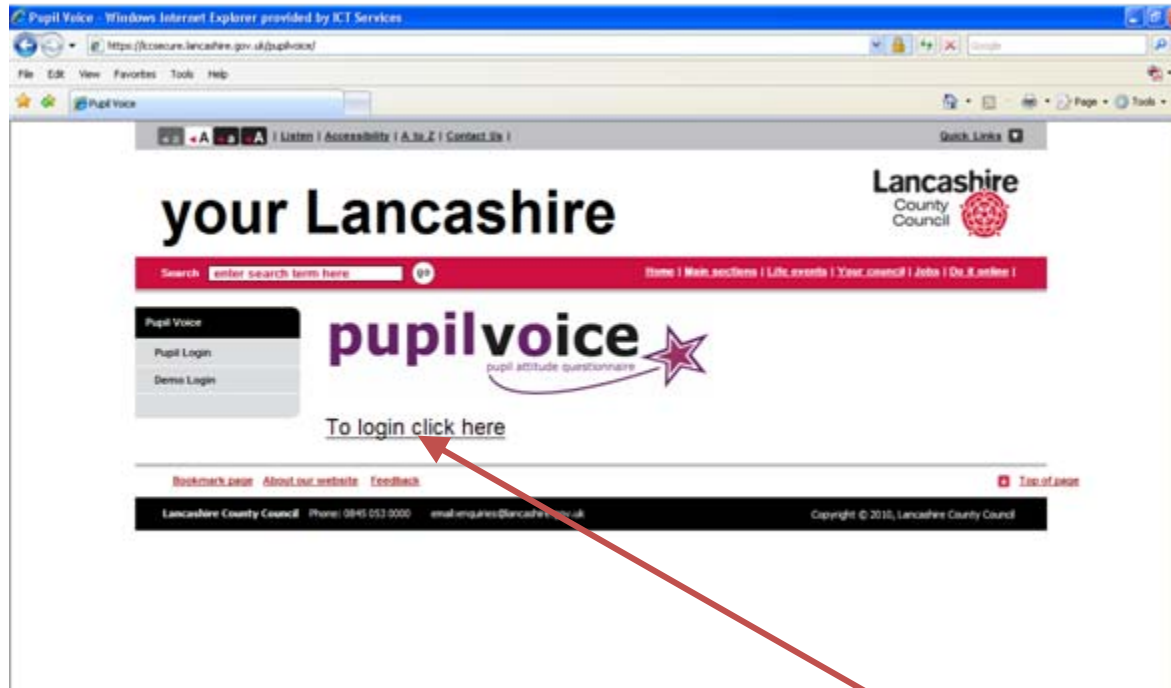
Pupil Voice - Windows Internet Explorer provided by ICT Services

https://lccsecure.lancashire.gov.uk/pupilvoice/

Google

File Edit View Favorites Tools Help

Pupil Voice

Page Tools

A A A | Listen | Accessibility | A to Z | Contact Us |

Quick Links

your Lancashire

Lancashire County Council

Search enter search term here go

Home | Main sections | Life events | Your council | Jobs | Do it online |

Pupil Voice

Pupil Login

Demo Login

pupilvoice

pupil attitude questionnaire

To login click here

Bookmark page About our website Feedback

Top of page

Lancashire County Council Phone: 0845 053 0000 email:enquiries@lancashire.gov.uk

Copyright © 2010, Lancashire County Council